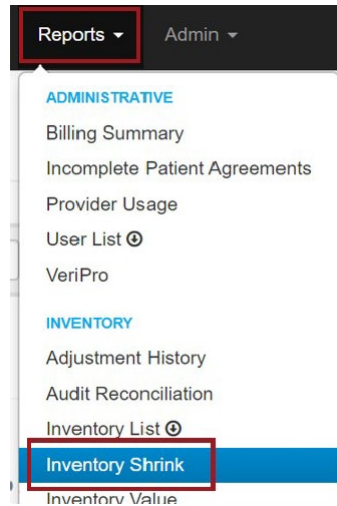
Reports ▾ Admin ▾

ADMINISTRATIVE
Billing Summary
Incomplete Patient Agreements
Provider Usage
User List ⊕
VeriPro

INVENTORY
Adjustment History
Audit Reconciliation
Inventory List ⊕
Inventory Shrink
Inventory Value